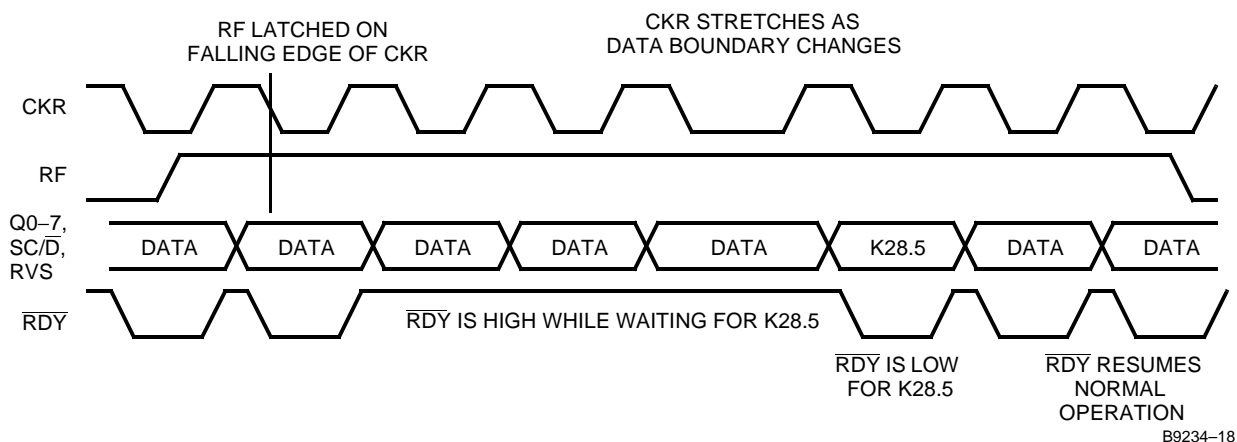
RF LATCHED ON FALLING EDGE OF CKR

CKR STRETCHES AS DATA BOUNDARY CHANGES

CKR

RF

Q0–7, SC/$\overline{D}$, RVS

DATA DATA DATA DATA DATA K28.5 DATA DATA

$\overline{RDY}$

$\overline{RDY}$ IS HIGH WHILE WAITING FOR K28.5

$\overline{RDY}$ IS LOW FOR K28.5

$\overline{RDY}$ RESUMES NORMAL OPERATION

B9234–18